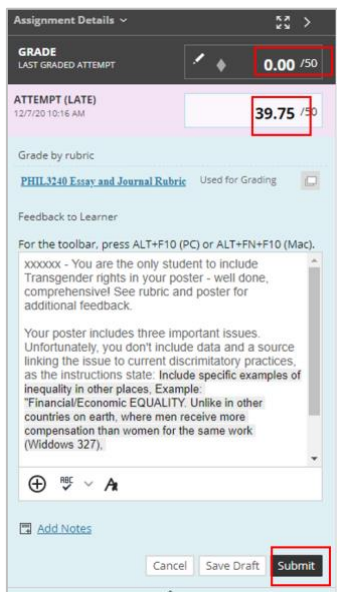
Assignment Details

GRADE
LAST GRADED ATTEMPT

0.00 /50

ATTEMPT (LATE)
12/7/20 10:16 AM

39.75 /50

Grade by rubric

PHIL3240 Essay and Journal Rubric Used for Grading

Feedback to Learner

For the toolbar, press ALT+F10 (PC) or ALT+FN+F10 (Mac).

xxxxxx - You are the only student to include Transgender rights in your poster - well done, comprehensive! See rubric and poster for additional feedback.

Your poster includes three important issues. Unfortunately, you don't include data and a source linking the issue to current discriminatory practices, as the instructions state: Include specific examples of inequality in other places, Example: "Financial/Economic EQUALITY. Unlike in other countries on earth, where men receive more compensation than women for the same work (Widdows 327),

Add Notes

Cancel Save Draft Submit